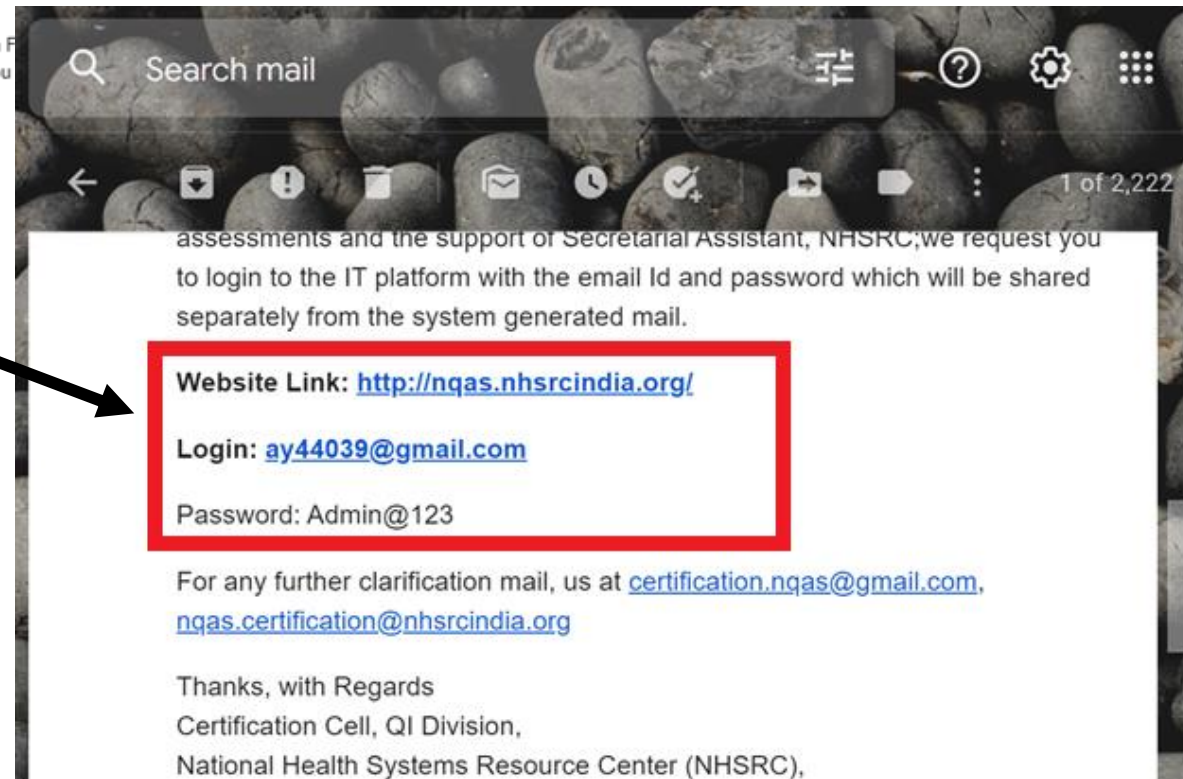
Search mail

1 of 2,222

assessments and the support of Secretarial Assistant, NHSRC;we request you to login to the IT platform with the email Id and password which will be shared separately from the system generated mail.

Website Link: http://nqas.nhsrcindia.org/

Login: ay44039@gmail.com

Password: Admin@123

For any further clarification mail, us at certification.nqas@gmail.com, nqas.certification@nhsrcindia.org

Thanks, with Regards
Certification Cell, QI Division,
National Health Systems Resource Center (NHSRC),